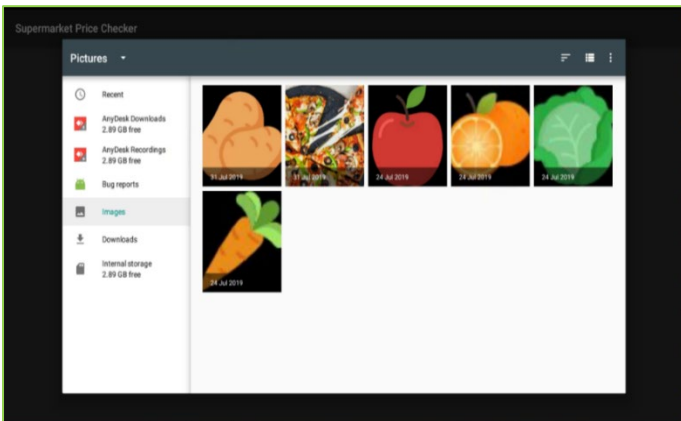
Supermarket Price Checker

Pictures

Recent

AnyDesk Downloads
2.89 GB free

AnyDesk Recordings
2.89 GB free

Bug reports

Images

Downloads

Internal storage
2.89 GB free

31 Jul 2019

31 Jul 2019

24 Jul 2019

24 Jul 2019

24 Jul 2019

24 Jul 2019